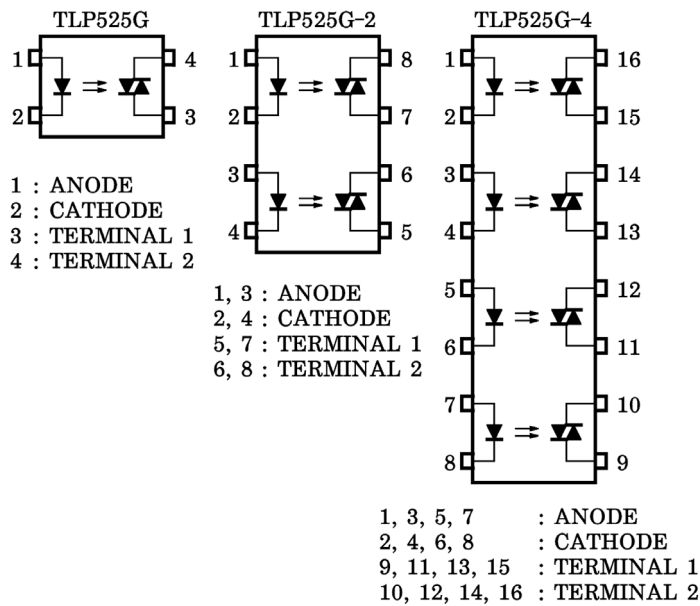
TLP525G

1 4
2 3

1 : ANODE
2 : CATHODE
3 : TERMINAL 1
4 : TERMINAL 2

TLP525G-2

1 8
2 7
3 6
4 5

1, 3 : ANODE
2, 4 : CATHODE
5, 7 : TERMINAL 1
6, 8 : TERMINAL 2

TLP525G-4

1 16
2 15
3 14
4 13
5 12
6 11
7 10
8 9

1, 3, 5, 7 : ANODE
2, 4, 6, 8 : CATHODE
9, 11, 13, 15 : TERMINAL 1
10, 12, 14, 16 : TERMINAL 2